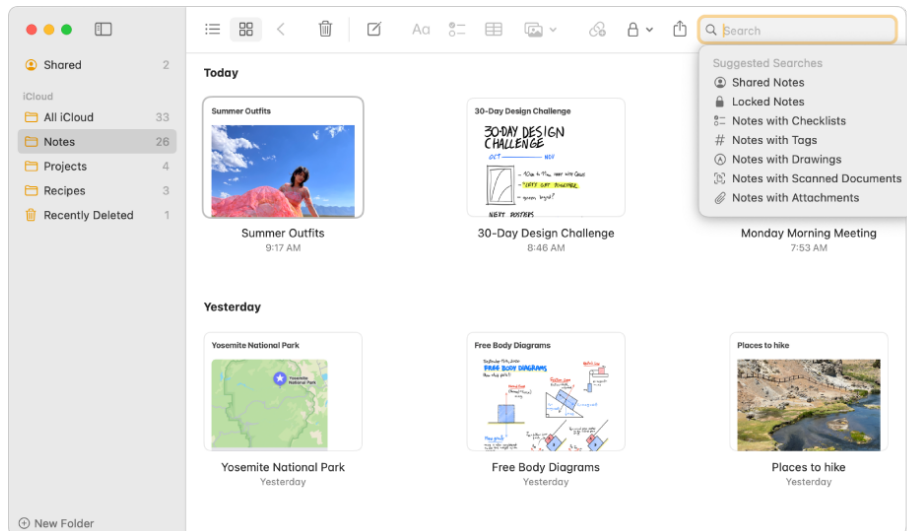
Shared 2

iCloud

All iCloud 33

Notes 26

Projects 4

Recipes 3

Recently Deleted 1

New Folder

Aa

Search

Suggested Searches

Shared Notes

Locked Notes

Notes with Checklists

Notes with Tags

Notes with Drawings

Notes with Scanned Documents

Notes with Attachments

Today

Summer Outfits

Summer Outfits
9:17 AM

30-Day Design Challenge

30-DAY DESIGN CHALLENGE

OCT NOV

NEXT POSTERS

30-Day Design Challenge
8:46 AM

Monday Morning Meeting
7:53 AM

Yesterday

Yosemite National Park

Yosemite National Park

Yosemite National Park
Yesterday

Free Body Diagrams

FREE BODY DIAGRAMS

Free Body Diagrams
Yesterday

Places to hike

Places to hike
Yesterday